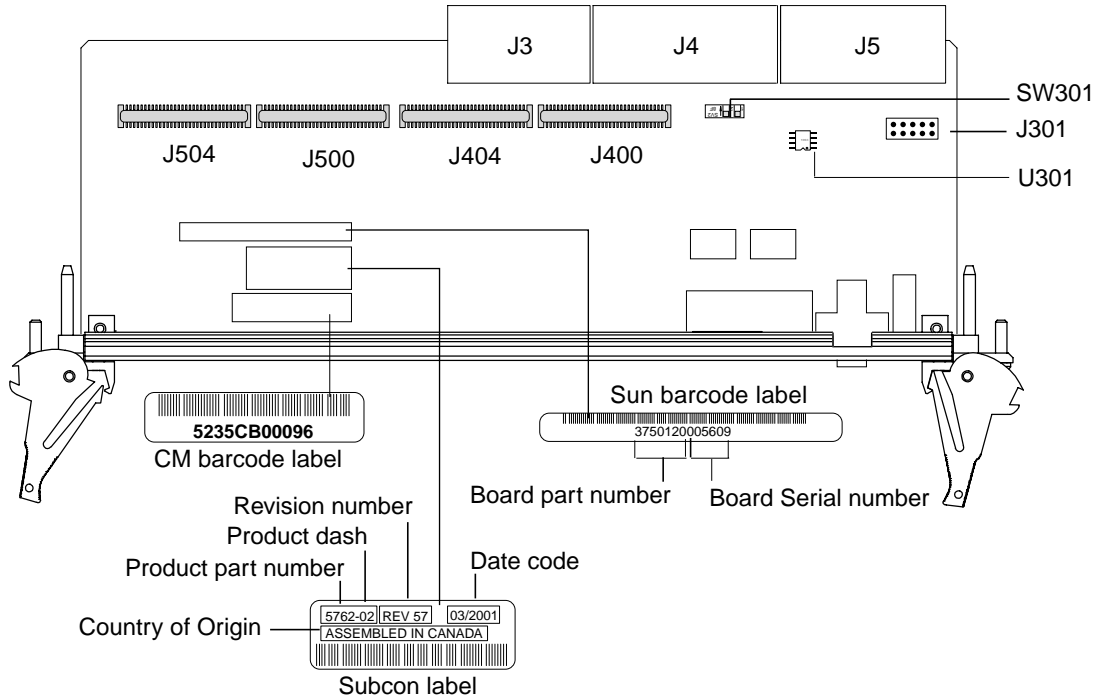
J3
J4
J5
SW301
J301
U301
J504
J500
J404
J400
5235CB00096
CM barcode label
Sun barcode label
3750120005609
Board part number
Board Serial number
Revision number
Product dash
Product part number
Date code
Country of Origin
5762-02
REV 57
03/2001
ASSEMBLED IN CANADA
Subcon label